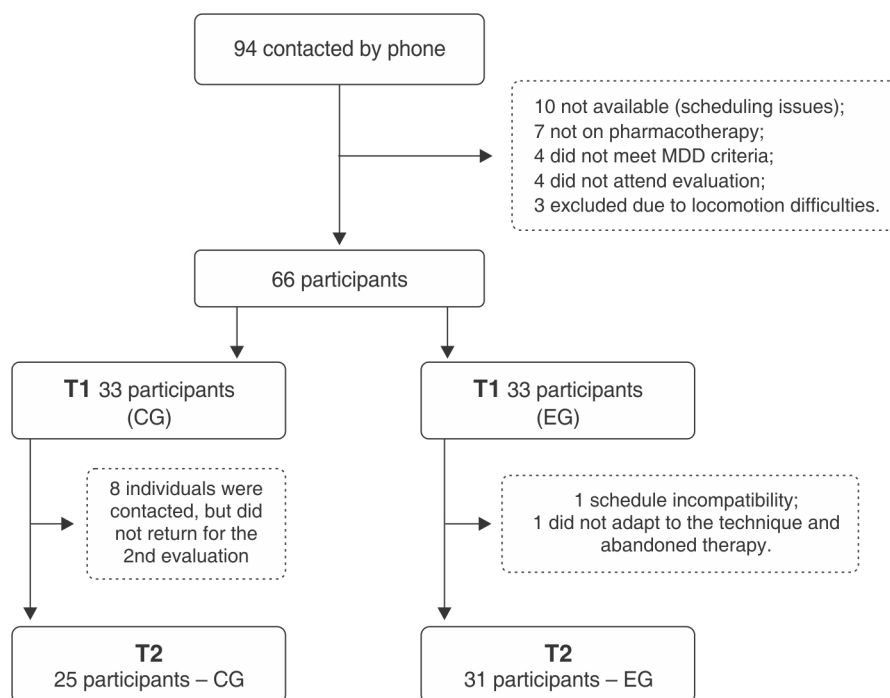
94 contacted by phone

10 not available (scheduling issues);
7 not on pharmacotherapy;
4 did not meet MDD criteria;
4 did not attend evaluation;
3 excluded due to locomotion difficulties.

66 participants

**T1** 33 participants (CG)

**T1** 33 participants (EG)

8 individuals were contacted, but did not return for the 2nd evaluation

1 schedule incompatibility;
1 did not adapt to the technique and abandoned therapy.

**T2**
25 participants – CG

**T2**
31 participants – EG